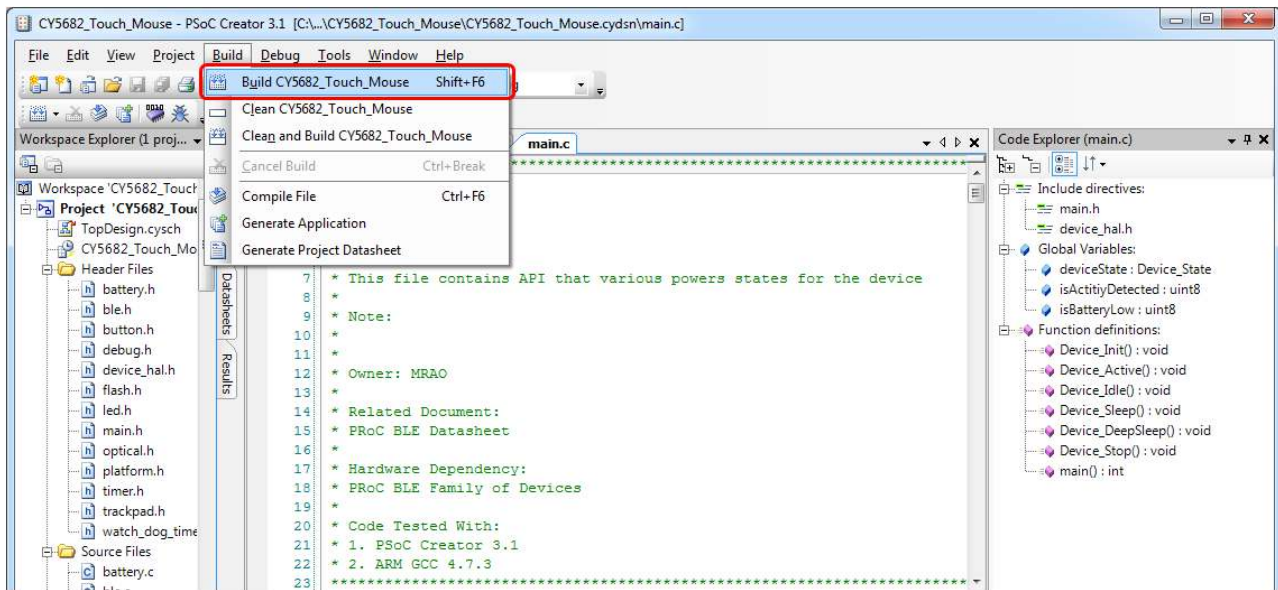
CY5682_Touch_Mouse - PSoC Creator 3.1 [C:\...\CY5682_Touch_Mouse\CY5682_Touch_Mouse.cydsn\main.c]

File Edit View Project Build Debug Tools Window Help

Build CY5682_Touch_Mouse Shift+F6
Clean CY5682_Touch_Mouse
Clean and Build CY5682_Touch_Mouse
Cancel Build Ctrl+Break
Compile File Ctrl+F6
Generate Application
Generate Project Datasheet

Workspace Explorer (1 proj...
Workspace 'CY5682_Touch
Project 'CY5682_Touc
TopDesign.cysch
CY5682_Touch_Mo
Header Files
battery.h
ble.h
button.h
debug.h
device_hal.h
flash.h
led.h
main.h
optical.h
platform.h
timer.h
trackpad.h
watch_dog_time
Source Files
battery.c

Datasheets Results

main.c

7 * This file contains API that various powers states for the device
8 *
9 * Note:
10 *
11 *
12 * Owner: MRAO
13 *
14 * Related Document:
15 * PRoC BLE Datasheet
16 *
17 * Hardware Dependency:
18 * PRoC BLE Family of Devices
19 *
20 * Code Tested With:
21 * 1. PSoC Creator 3.1
22 * 2. ARM GCC 4.7.3
23 ************************************************************

Code Explorer (main.c)
Include directives:
main.h
device_hal.h
Global Variables:
deviceState : Device_State
isActitiyDetected : uint8
isBatteryLow : uint8
Function definitions:
Device_Init() : void
Device_Active() : void
Device_Idle() : void
Device_Sleep() : void
Device_DeepSleep() : void
Device_Stop() : void
main() : int